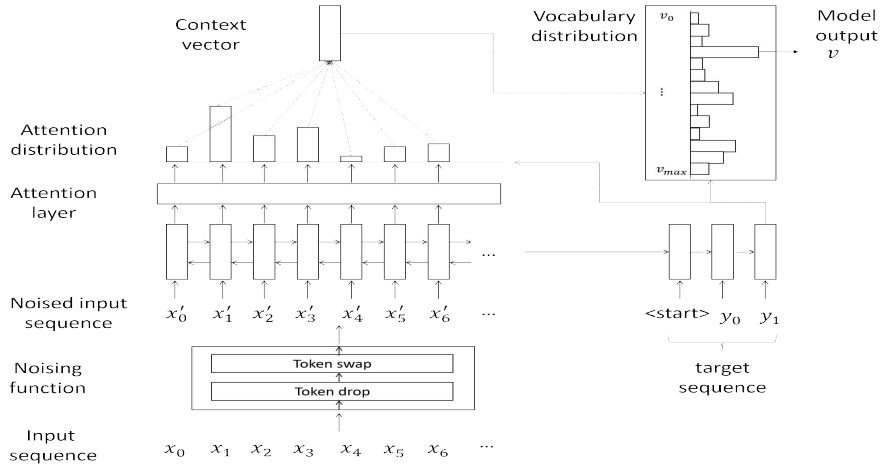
Context vector

Vocabulary distribution

$v_0$

$\vdots$

$v_{max}$

Model output $v$

Attention distribution

Attention layer

...

Noised input sequence $x'_0$ $x'_1$ $x'_2$ $x'_3$ $x'_4$ $x'_5$ $x'_6$ ...

<start> $y_0$ $y_1$

target sequence

Noising function

Token swap

Token drop

Input sequence $x_0$ $x_1$ $x_2$ $x_3$ $x_4$ $x_5$ $x_6$ ...